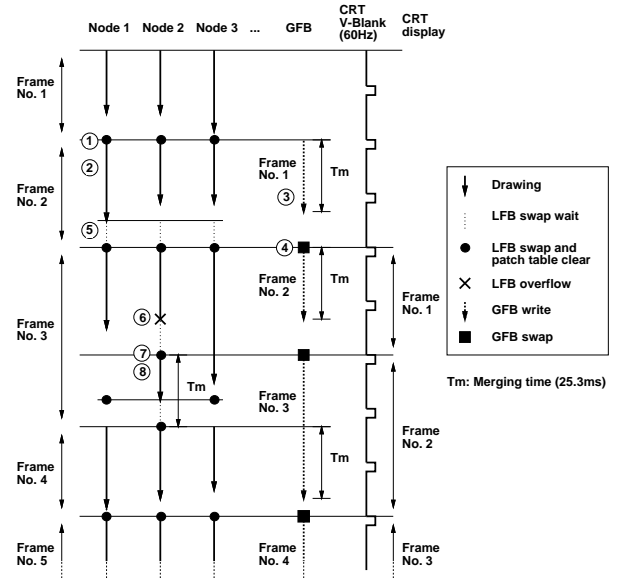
Node 1 Node 2 Node 3 ... GFB CRT V-Blank (60Hz) CRT display

Frame No. 1

Frame No. 2

Frame No. 3

Frame No. 4

Frame No. 5

1
2
5
4
6
7
8
3

Frame No. 1
Tm

Frame No. 2
Tm

Tm
Frame No. 3

Tm

Frame No. 4

Frame No. 1

Frame No. 2

Frame No. 3

Drawing
LFB swap wait
LFB swap and patch table clear
LFB overflow
GFB write
GFB swap

Tm: Merging time (25.3ms)